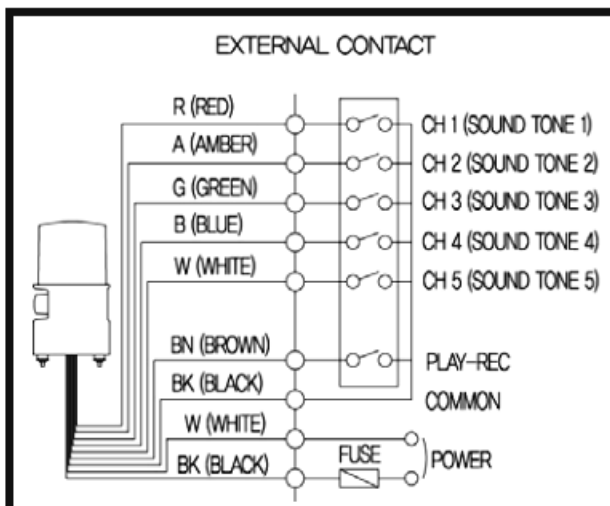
EXTERNAL CONTACT

R (RED)
A (AMBER)
G (GREEN)
B (BLUE)
W (WHITE)
BN (BROWN)
BK (BLACK)
W (WHITE)
BK (BLACK)

CH 1 (SOUND TONE 1)
CH 2 (SOUND TONE 2)
CH 3 (SOUND TONE 3)
CH 4 (SOUND TONE 4)
CH 5 (SOUND TONE 5)
PLAY-REC
COMMON
FUSE
POWER